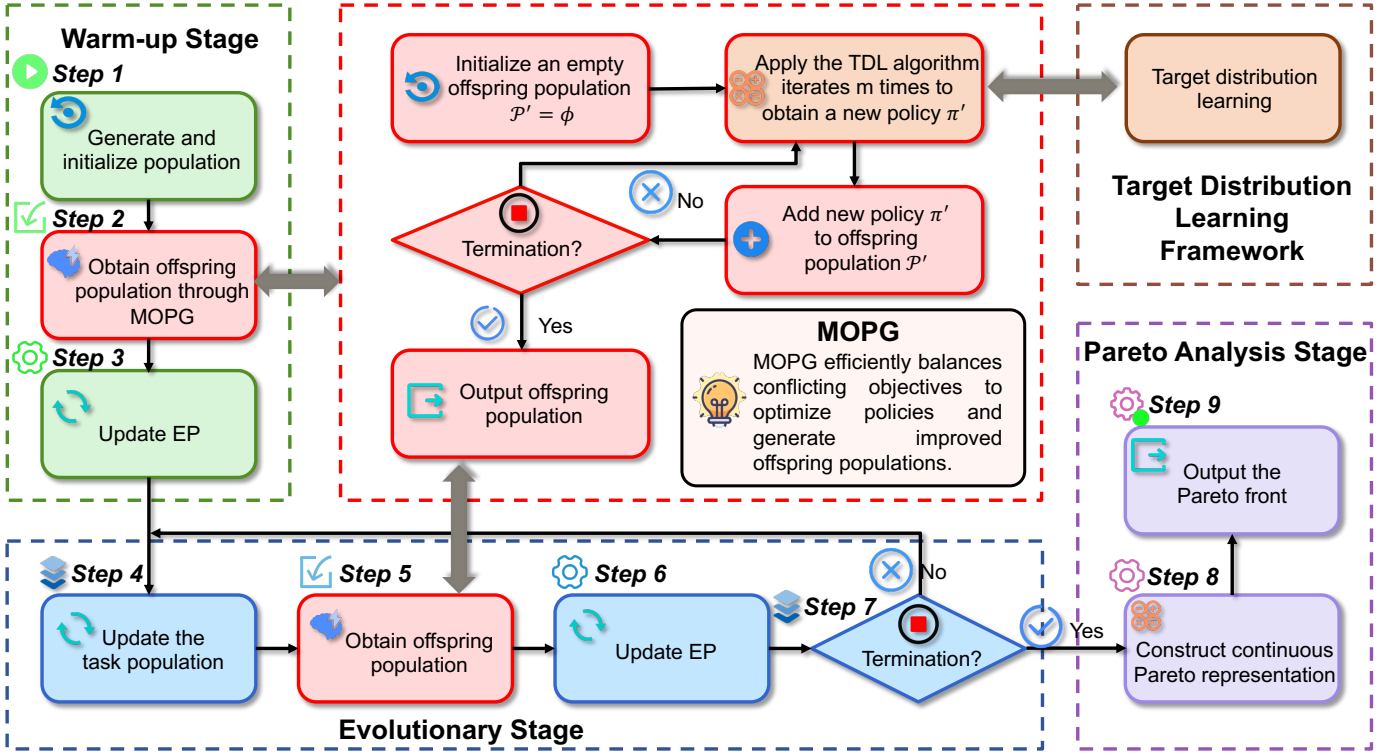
Warm-up Stage

Step 1

Generate and initialize population

Step 2

Obtain offspring population through MOPG

Step 3

Update EP

Initialize an empty offspring population $\mathcal{P}' = \phi$

Apply the TDL algorithm iterates m times to obtain a new policy $\pi'$

Target distribution learning

Target Distribution Learning Framework

No

Termination?

Add new policy $\pi'$ to offspring population $\mathcal{P}'$

Yes

Output offspring population

MOPG

MOPG efficiently balances conflicting objectives to optimize policies and generate improved offspring populations.

Pareto Analysis Stage

Step 9

Output the Pareto front

Step 8

Construct continuous Pareto representation

Step 4

Update the task population

Step 5

Obtain offspring population

Step 6

Update EP

Step 7

No

Termination?

Yes

Evolutionary Stage